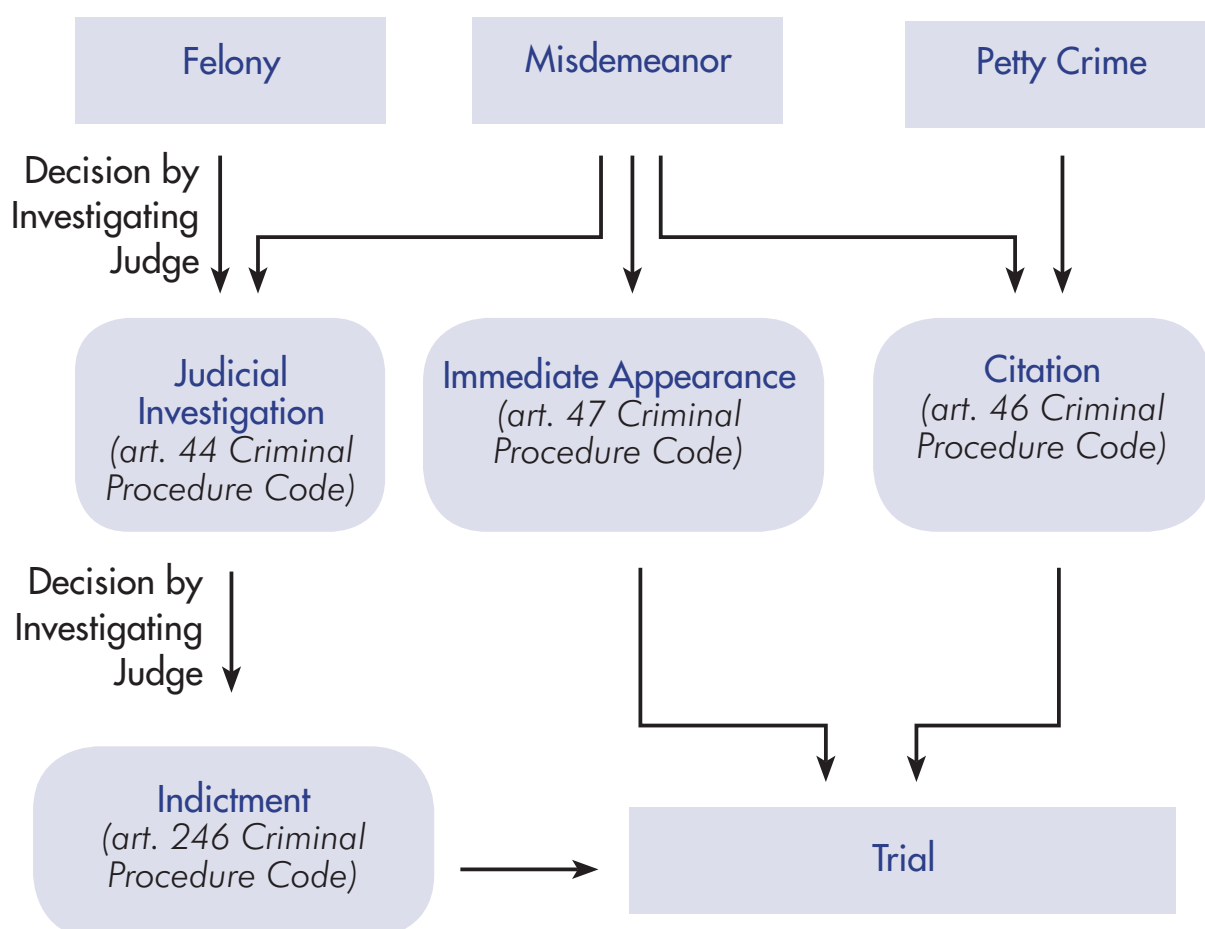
Felony

Misdemeanor

Petty Crime

Decision by Investigating Judge

Judicial Investigation
(art. 44 Criminal Procedure Code)

Immediate Appearance
(art. 47 Criminal Procedure Code)

Citation
(art. 46 Criminal Procedure Code)

Decision by Investigating Judge

Indictment
(art. 246 Criminal Procedure Code)

Trial